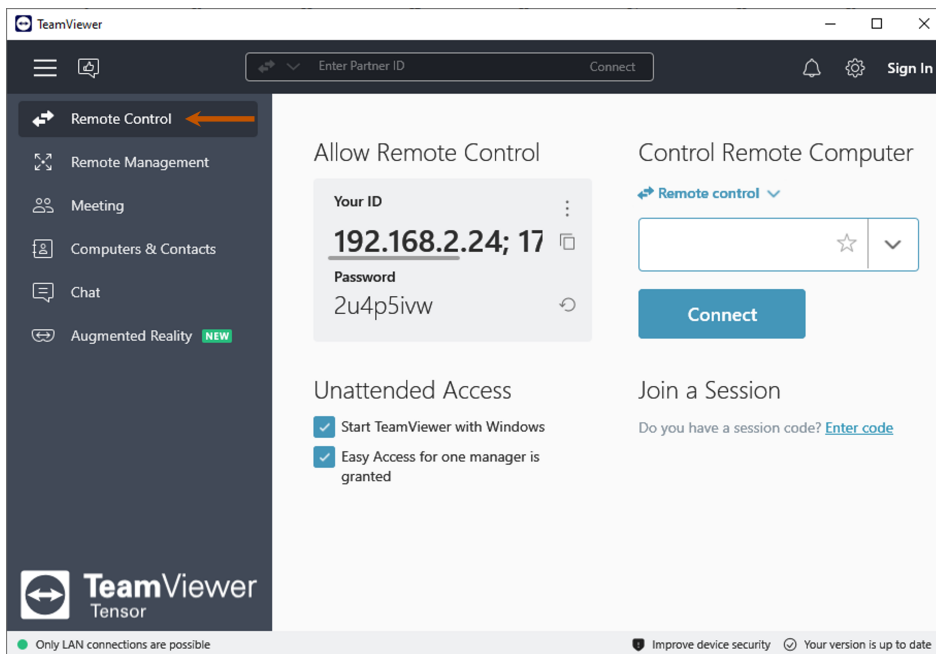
TeamViewer

Enter Partner ID

Connect

Sign In

Remote Control

Remote Management

Meeting

Computers & Contacts

Chat

Augmented Reality NEW

Allow Remote Control

Your ID

192.168.2.24; 17

Password

2u4p5ivw

Unattended Access

Start TeamViewer with Windows

Easy Access for one manager is granted

Control Remote Computer

Remote control

Connect

Join a Session

Do you have a session code? Enter code

TeamViewer Tensor

Only LAN connections are possible

Improve device security

Your version is up to date